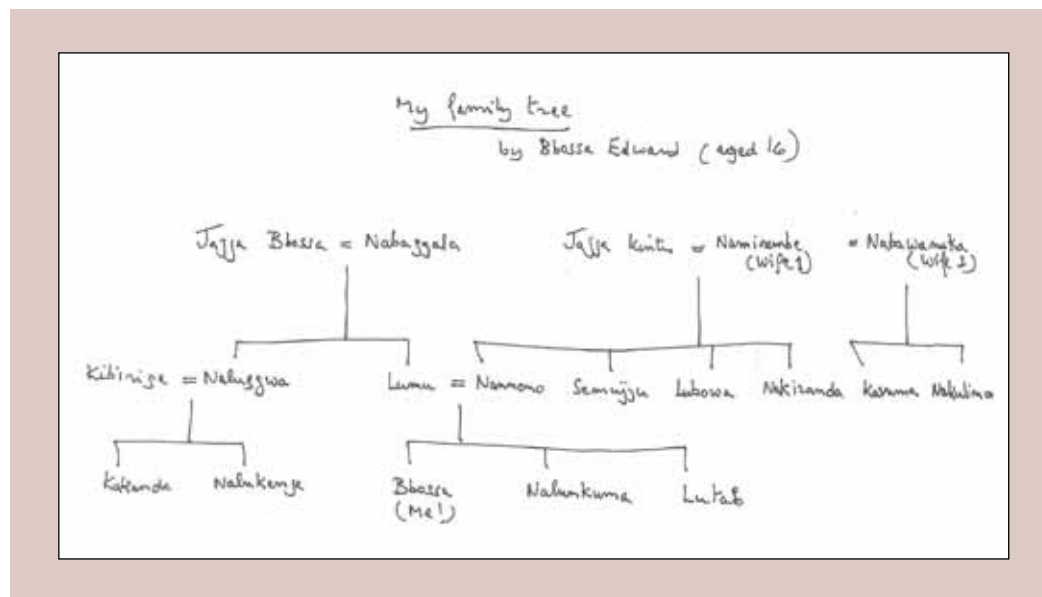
My family tree

by Bbosa Edward (aged 16)

Jajja Bbosa = Nabaggala

Jajja Kiiti = Naminembe (wife 1)

= Nabawanuka (wife 2)

Kitinige = Nalugwa

Lumu = Nammono

Semujju

Lubowa

Nakiranda

Kasana

Nakalima

Kakanda

Nalukenge

Bbosa (Me!)

Nalunkuma

Lutalo